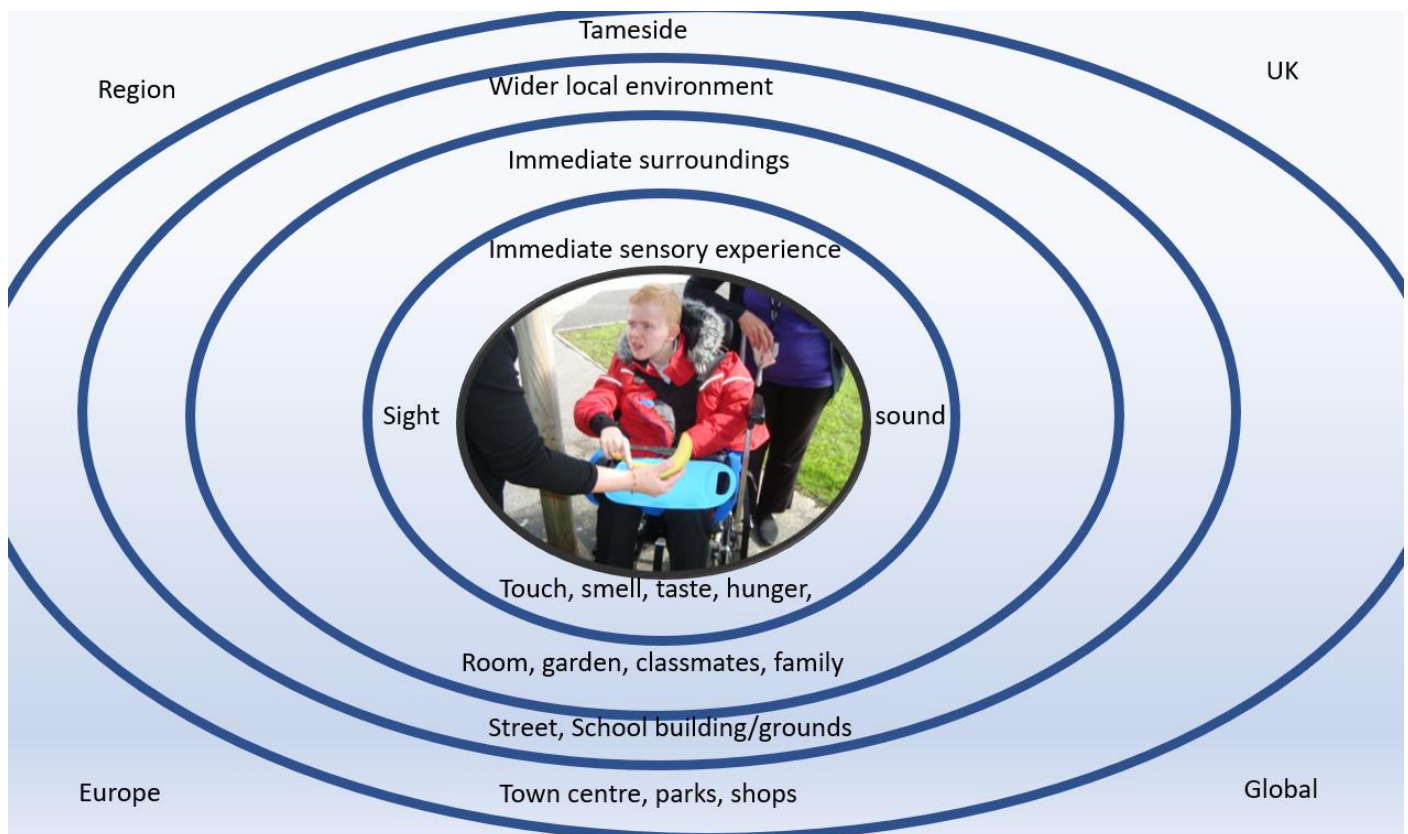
Tameside

Region

UK

Wider local environment

Immediate surroundings

Immediate sensory experience

Sight

sound

Touch, smell, taste, hunger,

Room, garden, classmates, family

Street, School building/grounds

Europe

Town centre, parks, shops

Global